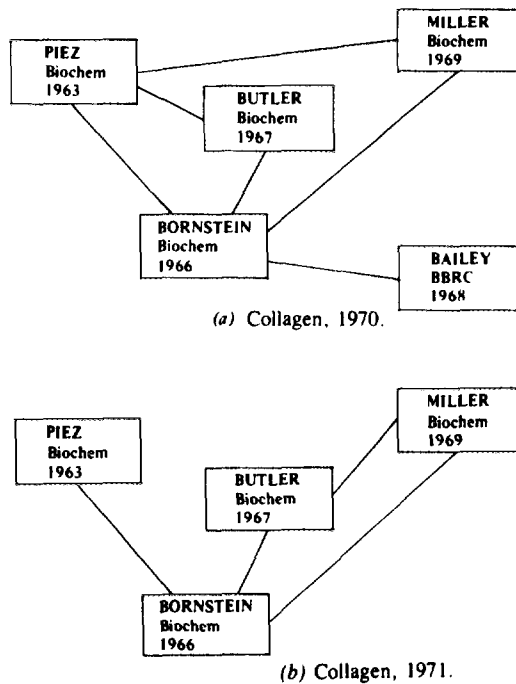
PIEZ
Biochem
1963

MILLER
Biochem
1969

BUTLER
Biochem
1967

BORNSTEIN
Biochem
1966

BAILEY
BBRC
1968

(a) Collagen, 1970.

PIEZ
Biochem
1963

MILLER
Biochem
1969

BUTLER
Biochem
1967

BORNSTEIN
Biochem
1966

(b) Collagen, 1971.